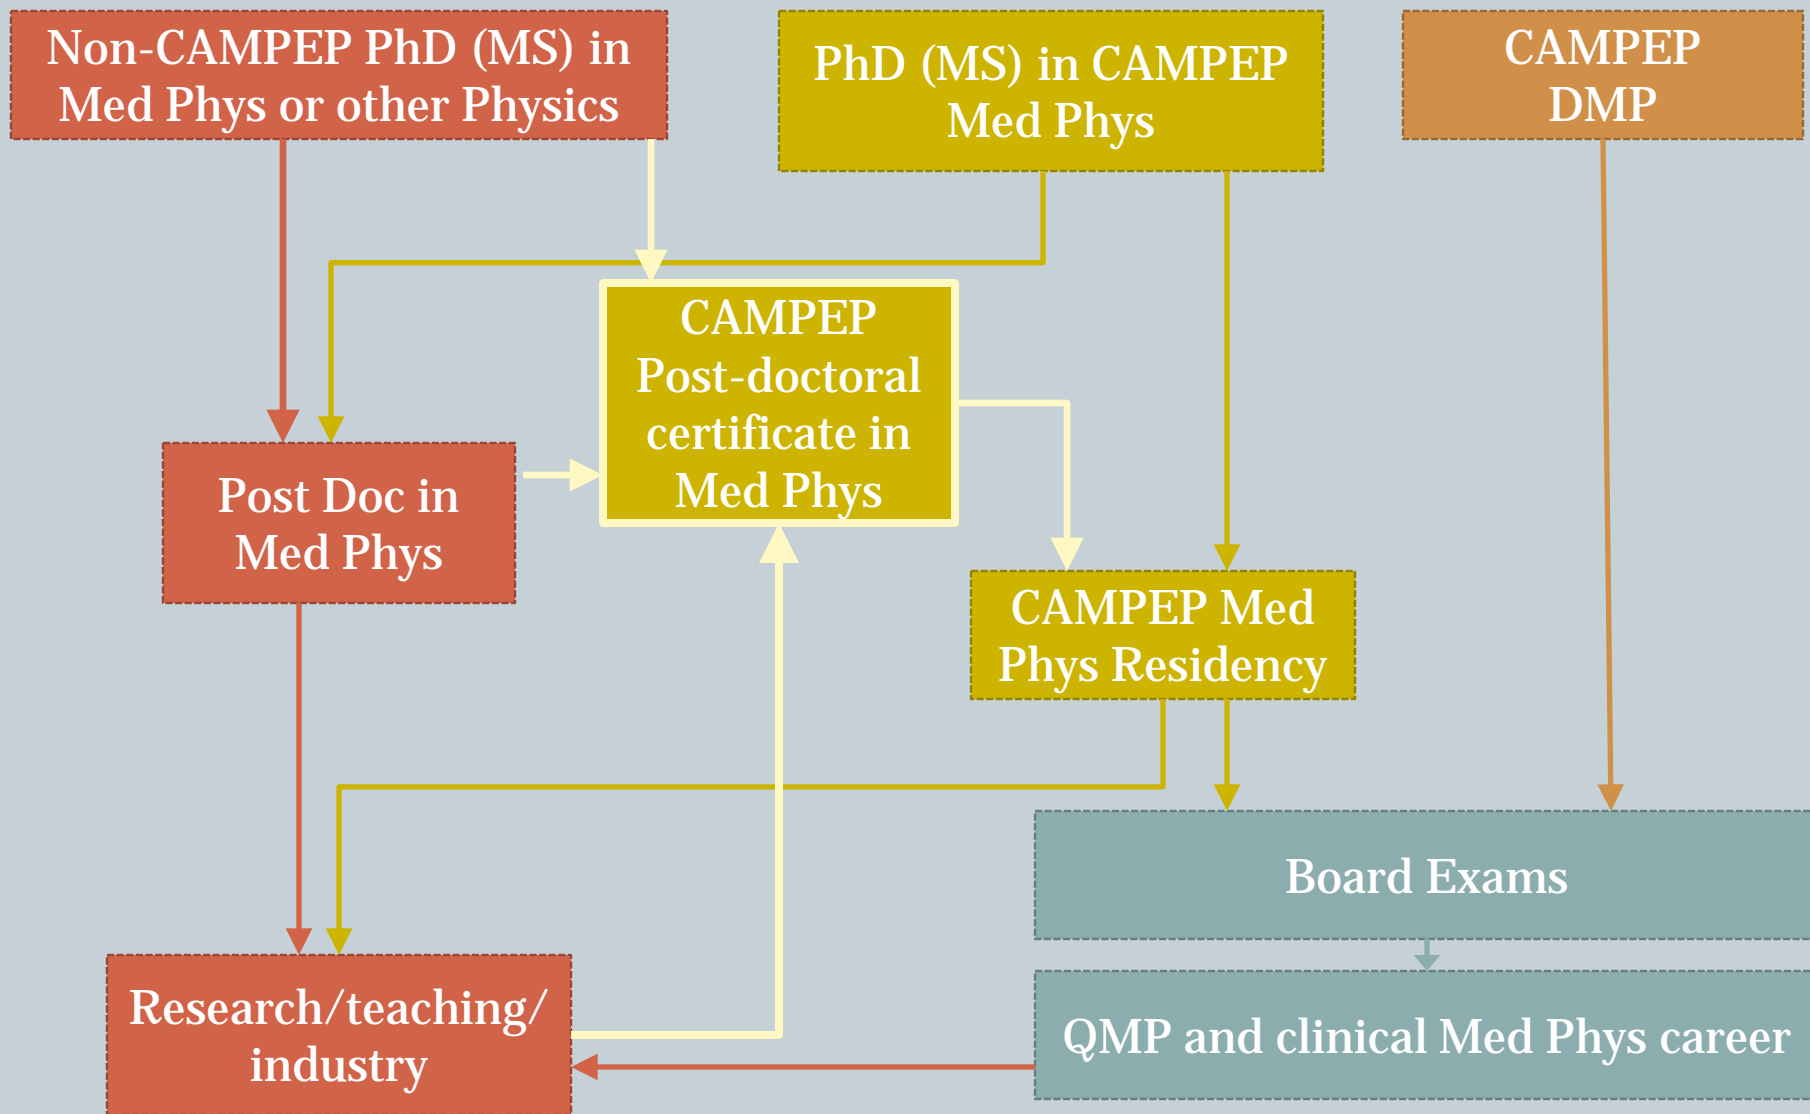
Non-CAMPEP PhD (MS) in Med Phys or other Physics

PhD (MS) in CAMPEP Med Phys

CAMPEP DMP

CAMPEP Post-doctoral certificate in Med Phys

Post Doc in Med Phys

CAMPEP Med Phys Residency

Board Exams

Research/teaching/ industry

QMP and clinical Med Phys career